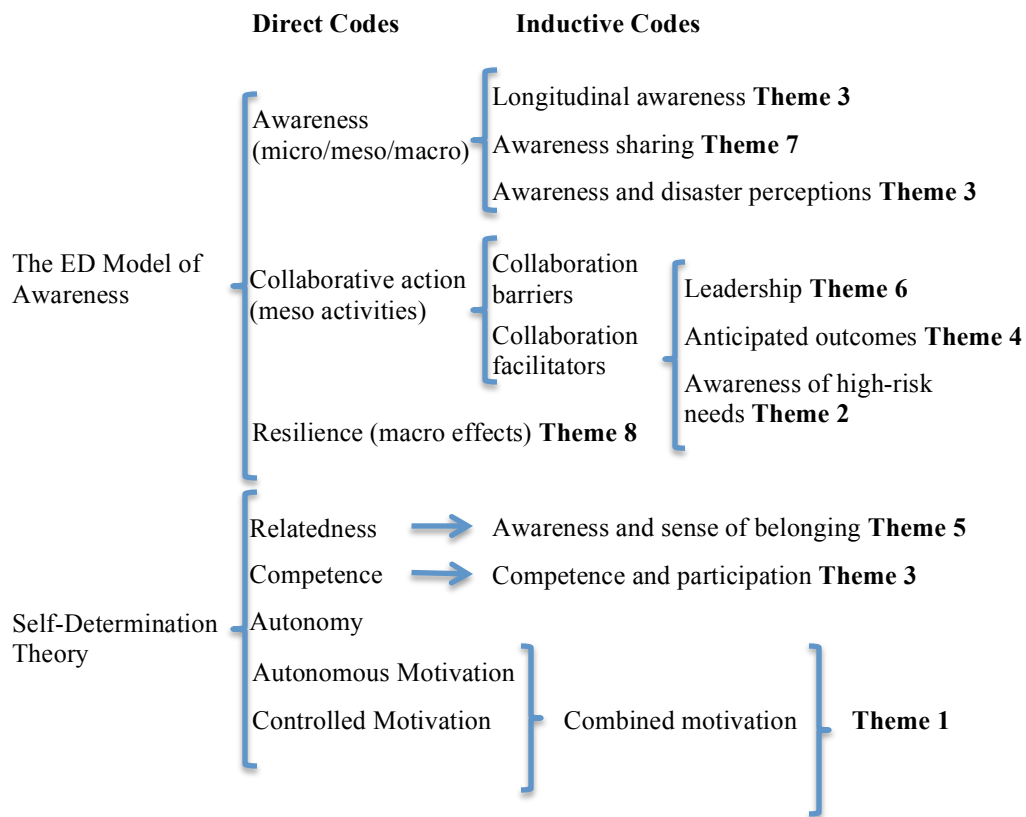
**Direct Codes** **Inductive Codes**

The ED Model of Awareness

Awareness (micro/meso/macro)

Longitudinal awareness **Theme 3**

Awareness sharing **Theme 7**

Awareness and disaster perceptions **Theme 3**

Collaborative action (meso activities)

Collaboration barriers

Collaboration facilitators

Leadership **Theme 6**

Anticipated outcomes **Theme 4**

Awareness of high-risk needs **Theme 2**

Resilience (macro effects) **Theme 8**

Self-Determination Theory

Relatedness

Awareness and sense of belonging **Theme 5**

Competence

Competence and participation **Theme 3**

Autonomy

Autonomous Motivation

Controlled Motivation

Combined motivation

**Theme 1**